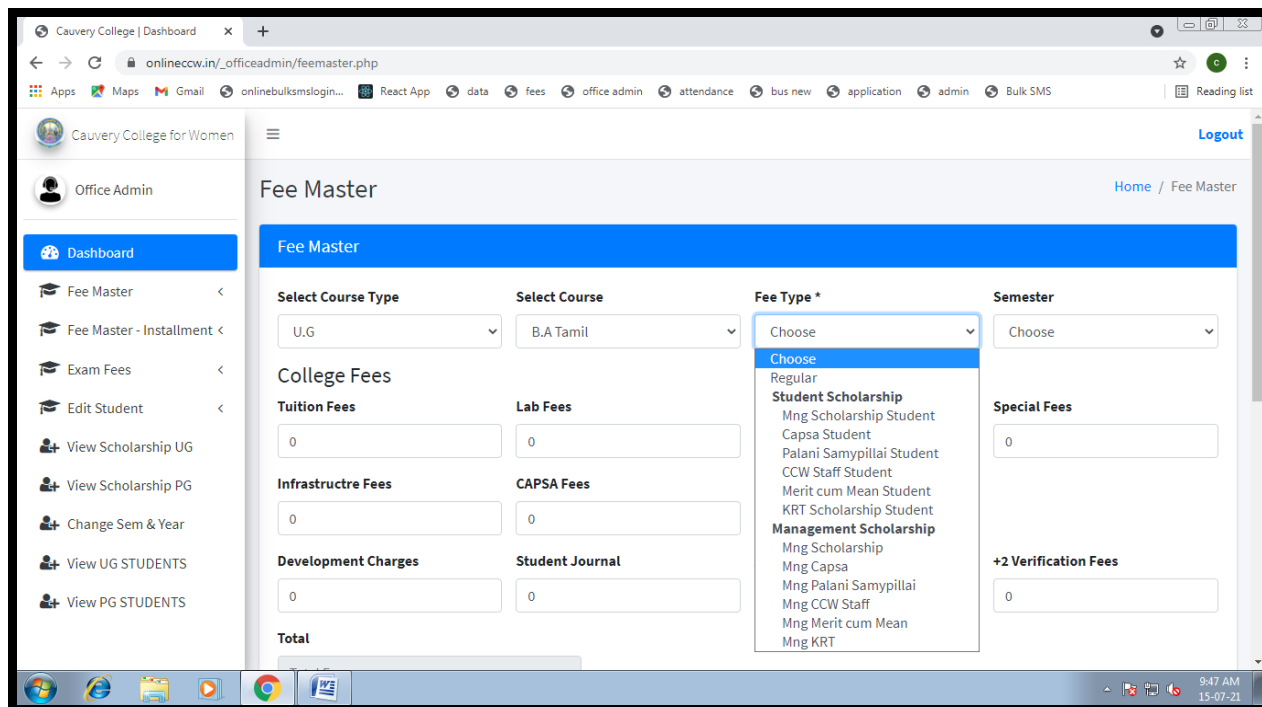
Cauvery College | Dashboard ×
+
onlineccw.in/_officeadmin/feemaster.php
Apps Maps Gmail onlinebulksmslogin... React App data fees office admin attendance bus new application admin Bulk SMS
Reading list

Cauvery College for Women
Logout

Office Admin

Dashboard
Fee Master
Fee Master - Installment
Exam Fees
Edit Student
View Scholarship UG
View Scholarship PG
Change Sem & Year
View UG STUDENTS
View PG STUDENTS

Fee Master
Home / Fee Master

Fee Master

Select Course Type
U.G
Select Course
B.A Tamil
Fee Type *
Choose
Semester
Choose

Choose
Regular
Student Scholarship
Mng Scholarship Student
Capsa Student
Palani Samypillai Student
CCW Staff Student
Merit cum Mean Student
KRT Scholarship Student
Management Scholarship
Mng Scholarship
Mng Capsa
Mng Palani Samypillai
Mng CCW Staff
Mng Merit cum Mean
Mng KRT

College Fees
Tuition Fees
0
Lab Fees
0
Special Fees
0
Infrastructre Fees
0
CAPSA Fees
0
Development Charges
0
Student Journal
0
+2 Verification Fees
0
Total

9:47 AM
15-07-21